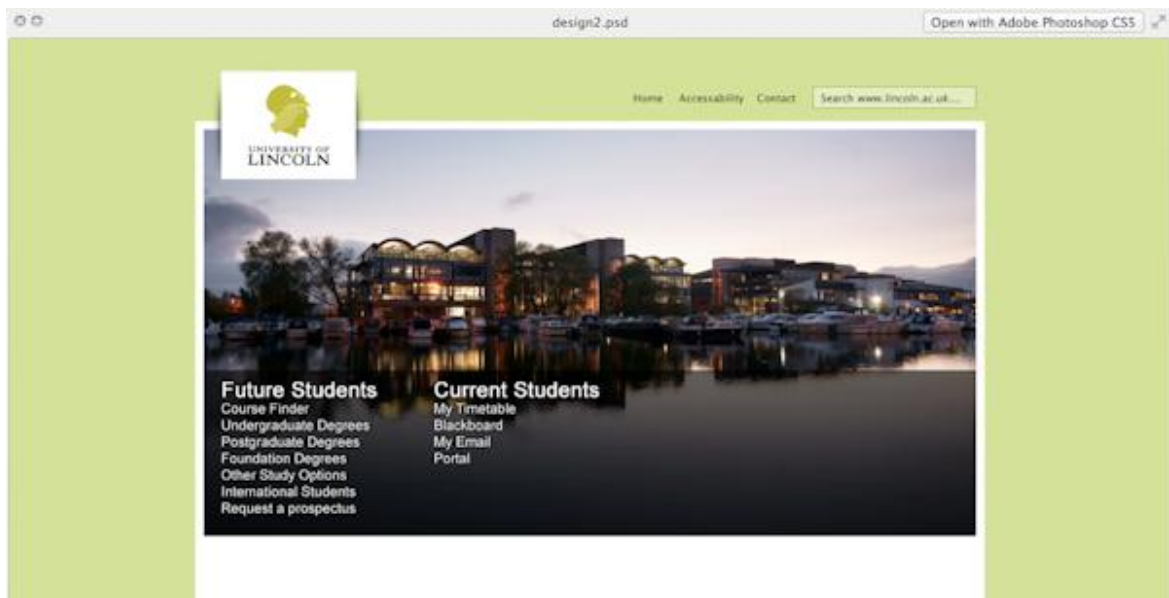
design2.psd

Open with Adobe Photoshop CS5

UNIVERSITY OF LINCOLN

Home Accessability Contact Search www.lincoln.ac.uk...

Future Students
Course Finder
Undergraduate Degrees
Postgraduate Degrees
Foundation Degrees
Other Study Options
International Students
Request a prospectus

Current Students
My Timetable
Blackboard
My Email
Portal